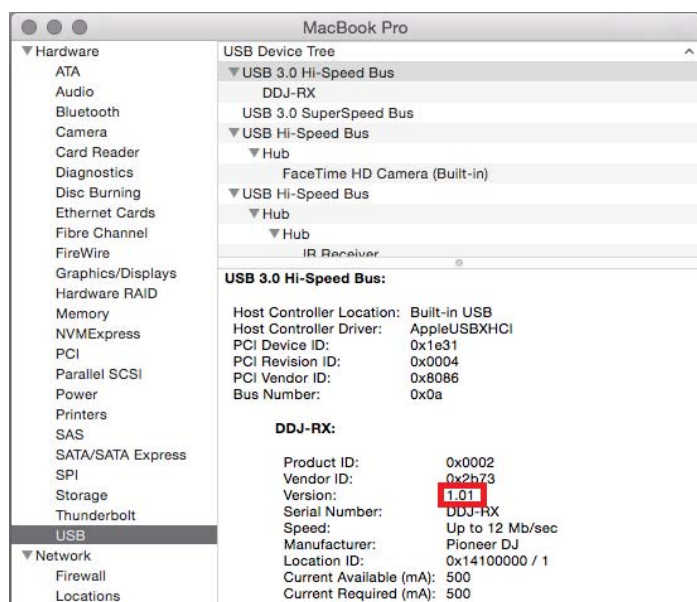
MacBook Pro

▼Hardware
ATA
Audio
Bluetooth
Camera
Card Reader
Diagnostics
Disc Burning
Ethernet Cards
Fibre Channel
FireWire
Graphics/Displays
Hardware RAID
Memory
NVMExpress
PCI
Parallel SCSI
Power
Printers
SAS
SATA/SATA Express
SPI
Storage
Thunderbolt
USB
▼Network
Firewall
Locations

USB Device Tree
▼USB 3.0 Hi-Speed Bus
DDJ-RX
USB 3.0 SuperSpeed Bus
▼USB Hi-Speed Bus
▼Hub
FaceTime HD Camera (Built-in)
▼USB Hi-Speed Bus
▼Hub
▼Hub
IR Receiver

USB 3.0 Hi-Speed Bus:

| | |
|---|---|
| Host Controller Location: | Built-in USB |
| Host Controller Driver: | AppleUSBXHCI |
| PCI Device ID: | 0x1e31 |
| PCI Revision ID: | 0x0004 |
| PCI Vendor ID: | 0x8086 |
| Bus Number: | 0x0a |

DDJ-RX:

| | |
|---|---|
| Product ID: | 0x0002 |
| Vendor ID: | 0x2b73 |
| Version: | 1.01 |
| Serial Number: | DDJ-RX |
| Speed: | Up to 12 Mb/sec |
| Manufacturer: | Pioneer DJ |
| Location ID: | 0x14100000 / 1 |
| Current Available (mA): | 500 |
| Current Required (mA): | 500 |